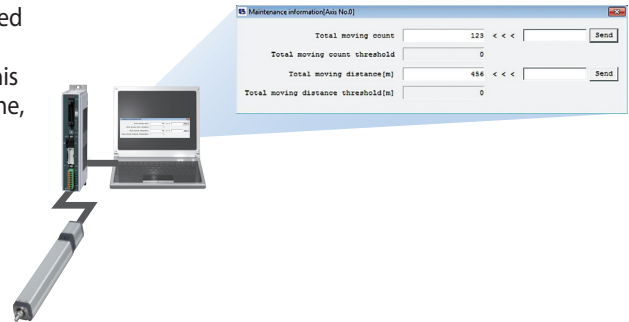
ed

his
ne,

Maintenance information[Axis No.0]

Total moving count | 123 | < < < | | Send

Total moving count threshold | 0

Total moving distance[m] | 456 | < < < | | Send

Total moving distance threshold[m] | 0